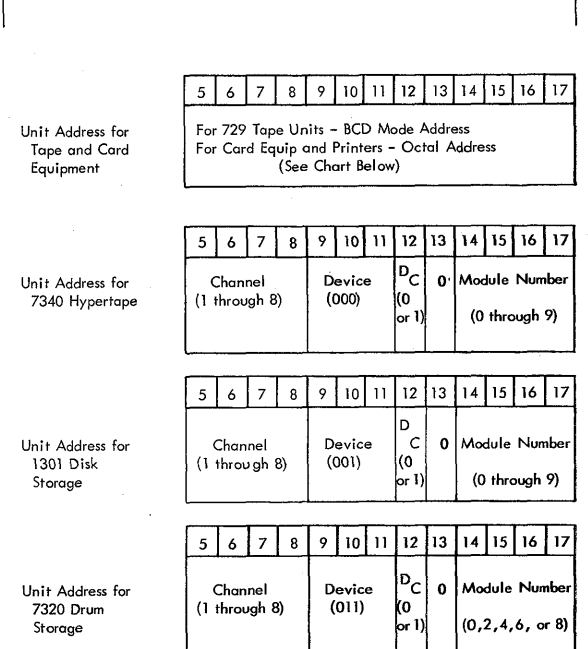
Unit Address for Tape and Card Equipment

| 5 | 6 | 7 | 8 | 9 | 10 | 11 | 12 | 13 | 14 | 15 | 16 | 17 |
|---|---|---|---|---|---|---|---|---|---|---|---|---|

For 729 Tape Units - BCD Mode Address
For Card Equip and Printers - Octal Address
(See Chart Below)

Unit Address for 7340 Hypertape

| 5 | 6 | 7 | 8 | 9 | 10 | 11 | 12 | 13 | 14 | 15 | 16 | 17 |
|---|---|---|---|---|---|---|---|---|---|---|---|---|
| Channel (1 through 8) | | | | Device (000) | | | $^{D}C$ (0 or 1) | 0 | Module Number (0 through 9) | | | |

Unit Address for 1301 Disk Storage

| 5 | 6 | 7 | 8 | 9 | 10 | 11 | 12 | 13 | 14 | 15 | 16 | 17 |
|---|---|---|---|---|---|---|---|---|---|---|---|---|
| Channel (1 through 8) | | | | Device (001) | | | D C (0 or 1) | 0 | Module Number (0 through 9) | | | |

Unit Address for 7320 Drum Storage

| 5 | 6 | 7 | 8 | 9 | 10 | 11 | 12 | 13 | 14 | 15 | 16 | 17 |
|---|---|---|---|---|---|---|---|---|---|---|---|---|
| Channel (1 through 8) | | | | Device (011) | | | $^{D}C$ (0 or 1) | 0 | Module Number (0,2,4,6, or 8) | | | |